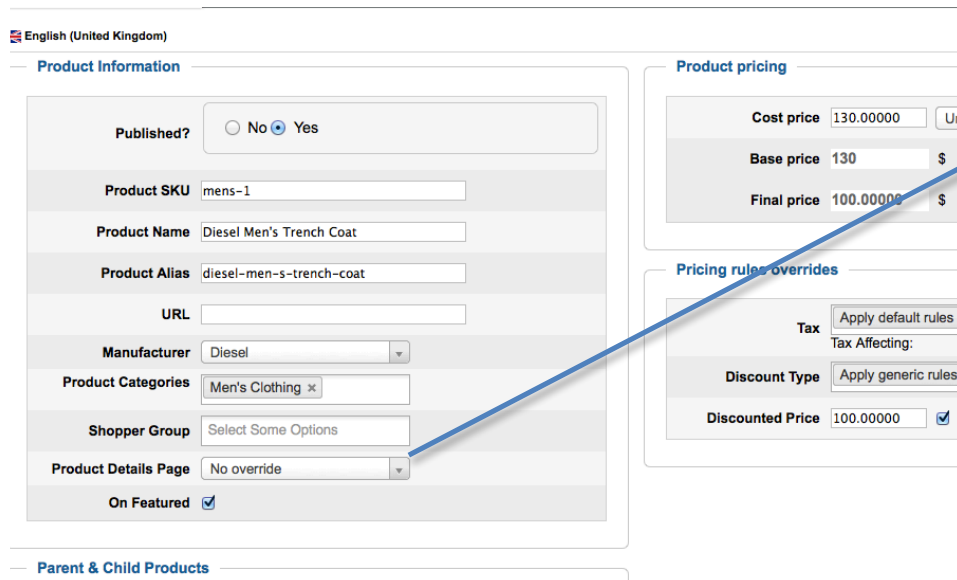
English (United Kingdom)

Product Information

| | |
|---|---|
| Published? | No Yes |
| Product SKU | mens-1 |
| Product Name | Diesel Men's Trench Coat |
| Product Alias | diesel-men-s-trench-coat |
| URL | |
| Manufacturer | Diesel |
| Product Categories | Men's Clothing × |
| Shopper Group | Select Some Options |
| Product Details Page | No override |
| On Featured | ☑ |

Parent & Child Products

Product pricing

| | | |
|---|---|---|
| Cost price | 130.00000 | Ur |
| Base price | 130 | $ |
| Final price | 100.00000 | $ |

Pricing rules overrides

| | |
|---|---|
| Tax | Apply default rules Tax Affecting: |
| Discount Type | Apply generic rules |
| Discounted Price | 100.00000 ☑ |